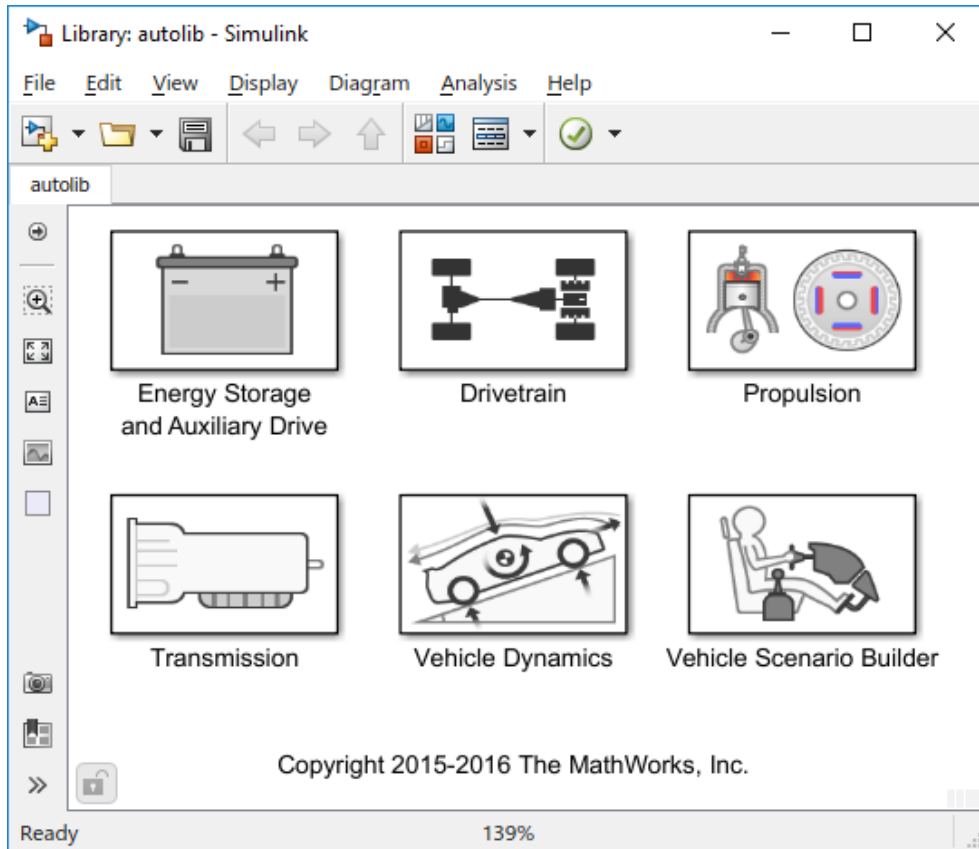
Library: autolib - Simulink

File Edit View Display Diagram Analysis Help

autolib

Energy Storage and Auxiliary Drive

Drivetrain

Propulsion

Transmission

Vehicle Dynamics

Vehicle Scenario Builder

Copyright 2015-2016 The MathWorks, Inc.

Ready

139%